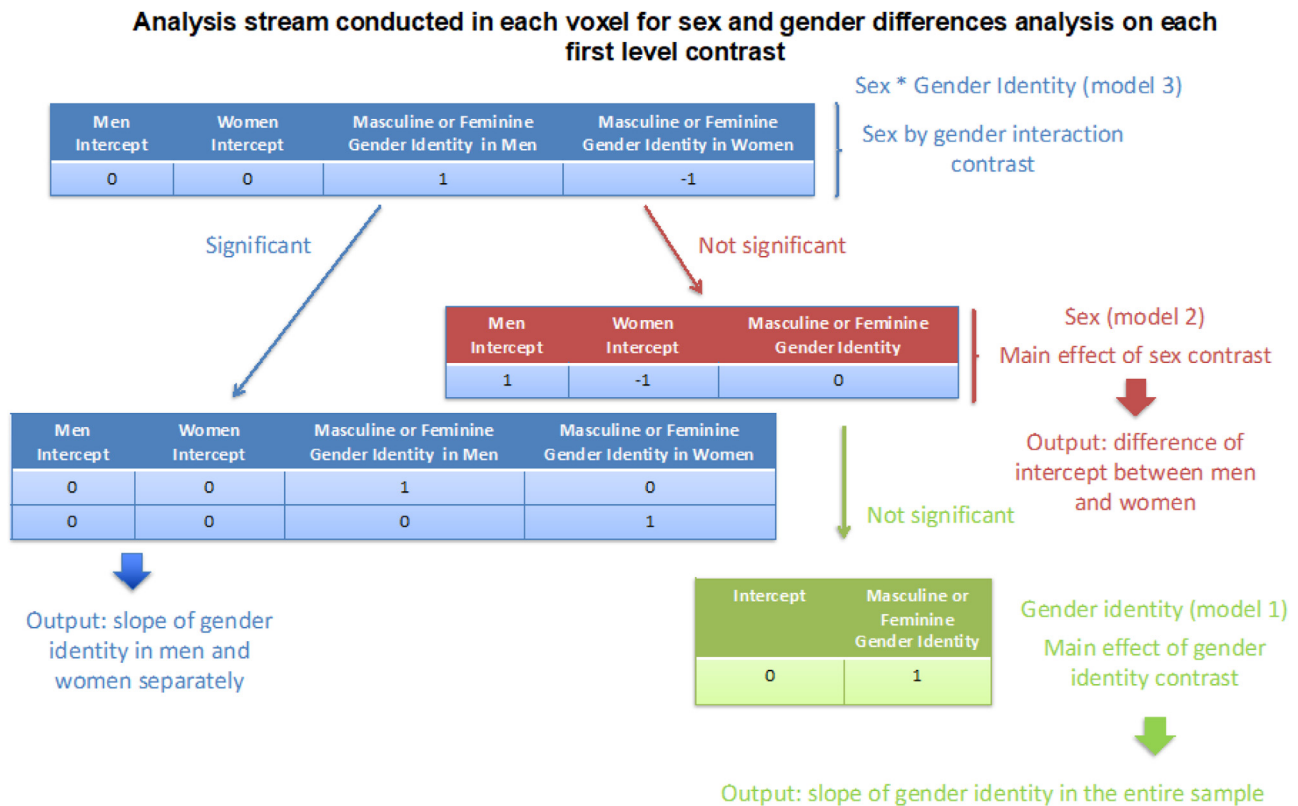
Analysis stream conducted in each voxel for sex and gender differences analysis on each first level contrast

Sex * Gender Identity (model 3)

| Men Intercept | Women Intercept | Masculine or Feminine Gender Identity in Men | Masculine or Feminine Gender Identity in Women |
|---|---|---|---|
| 0 | 0 | 1 | -1 |

Sex by gender interaction contrast

Significant

Not significant

| Men Intercept | Women Intercept | Masculine or Feminine Gender Identity |
|---|---|---|
| 1 | -1 | 0 |

Sex (model 2)

Main effect of sex contrast

Output: difference of intercept between men and women

| Men Intercept | Women Intercept | Masculine or Feminine Gender Identity in Men | Masculine or Feminine Gender Identity in Women |
|---|---|---|---|
| 0 | 0 | 1 | 0 |
| 0 | 0 | 0 | 1 |

Output: slope of gender identity in men and women separately

Not significant

| Intercept | Masculine or Feminine Gender Identity |
|---|---|
| 0 | 1 |

Gender identity (model 1)

Main effect of gender identity contrast

Output: slope of gender identity in the entire sample